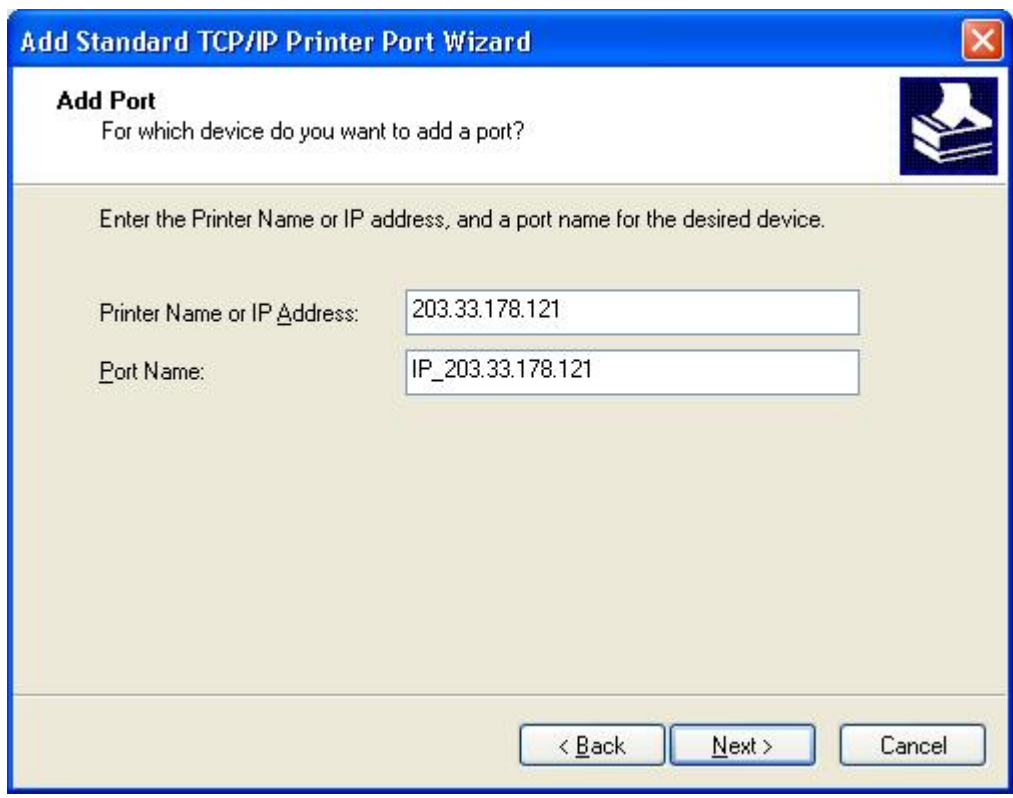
Add Standard TCP/IP Printer Port Wizard

Add Port
For which device do you want to add a port?

Enter the Printer Name or IP address, and a port name for the desired device.

Printer Name or IP Address: 203.33.178.121

Port Name: IP_203.33.178.121

< Back
Next >
Cancel